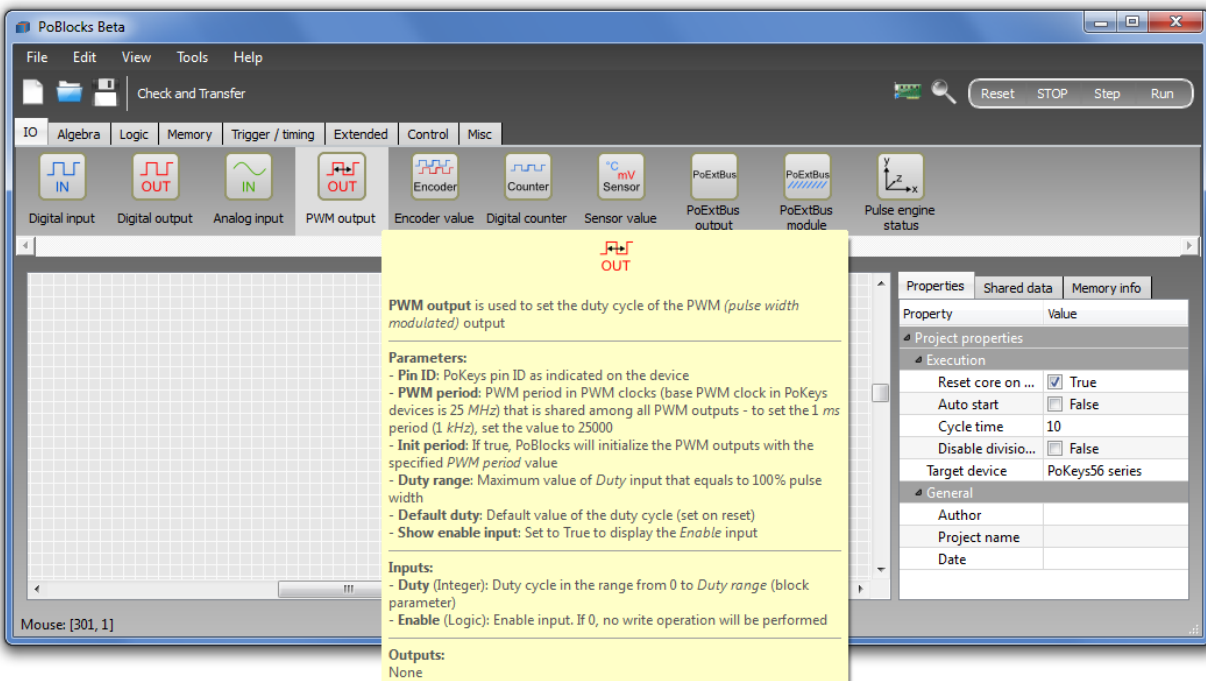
PoBlocks Beta

File Edit View Tools Help

Check and Transfer

Reset STOP Step Run

IO Algebra Logic Memory Trigger / timing Extended Control Misc

IN Digital input
OUT Digital output
IN Analog input
OUT PWM output
Encoder Encoder value
Counter Digital counter
°C mV Sensor Sensor value
PoExtBus PoExtBus output
PoExtBus PoExtBus module
z x Pulse engine status

OUT

**PWM output** is used to set the duty cycle of the PWM *(pulse width modulated)* output

**Parameters:**
- **Pin ID**: PoKeys pin ID as indicated on the device
- **PWM period**: PWM period in PWM clocks (base PWM clock in PoKeys devices is 25 *MHz*) that is shared among all PWM outputs - to set the 1 *ms* period (1 *kHz*), set the value to 25000
- **Init period**: If true, PoBlocks will initialize the PWM outputs with the specified *PWM period* value
- **Duty range**: Maximum value of *Duty* input that equals to 100% pulse width
- **Default duty**: Default value of the duty cycle (set on reset)
- **Show enable input**: Set to True to display the *Enable* input

**Inputs:**
- **Duty** (Integer): Duty cycle in the range from 0 to *Duty range* (block parameter)
- **Enable** (Logic): Enable input. If 0, no write operation will be performed

**Outputs:**
None

Properties | Shared data | Memory info

| Property | Value |
|---|---|
| Project properties | |
| Execution | |
| Reset core on ... | True |
| Auto start | False |
| Cycle time | 10 |
| Disable divisio... | False |
| Target device | PoKeys56 series |
| General | |
| Author | |
| Project name | |
| Date | |

Mouse: [301, 1]